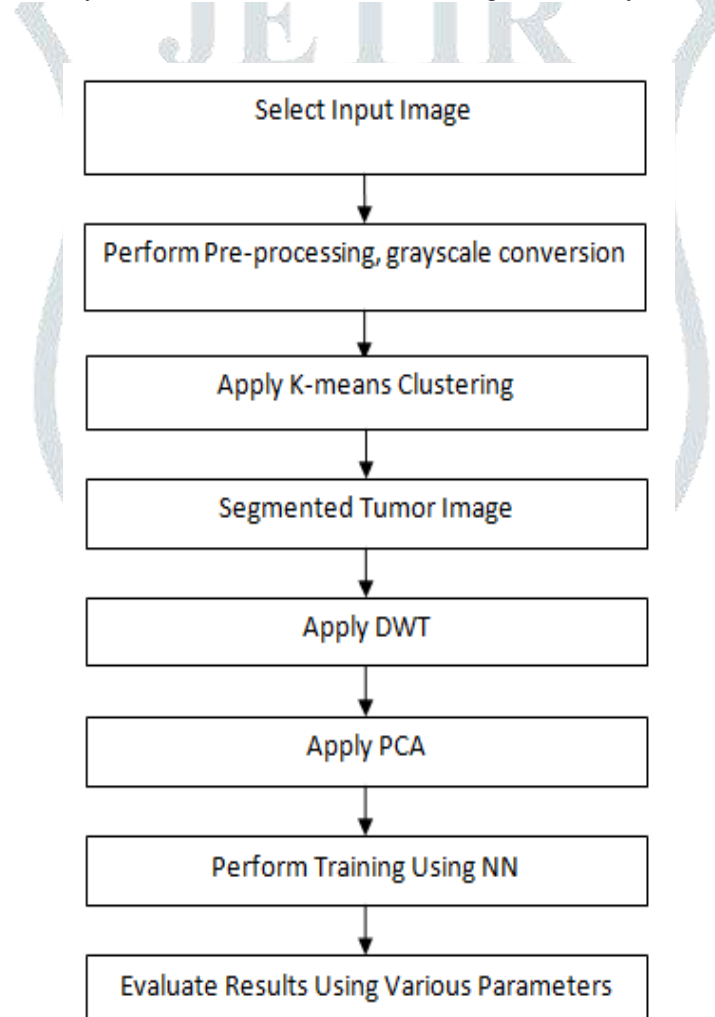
JETIR

Select Input Image

Perform Pre-processing, grayscale conversion

Apply K-means Clustering

Segmented Tumor Image

Apply DWT

Apply PCA

Perform Training Using NN

Evaluate Results Using Various Parameters